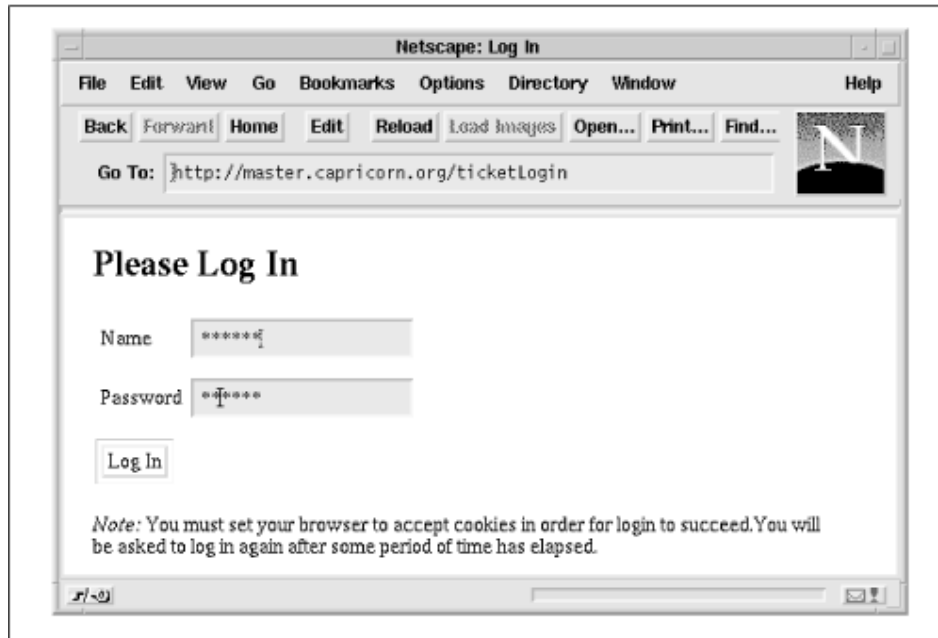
Netscape: Log In

File Edit View Go Bookmarks Options Directory Window Help

Back Forward Home Edit Reload Load Images Open... Print... Find...

Go To: http://master.capricorn.org/ticketLogin

N

Please Log In

Name ******

Password ******

Log In

*Note:* You must set your browser to accept cookies in order for login to succeed.You will be asked to log in again after some period of time has elapsed.